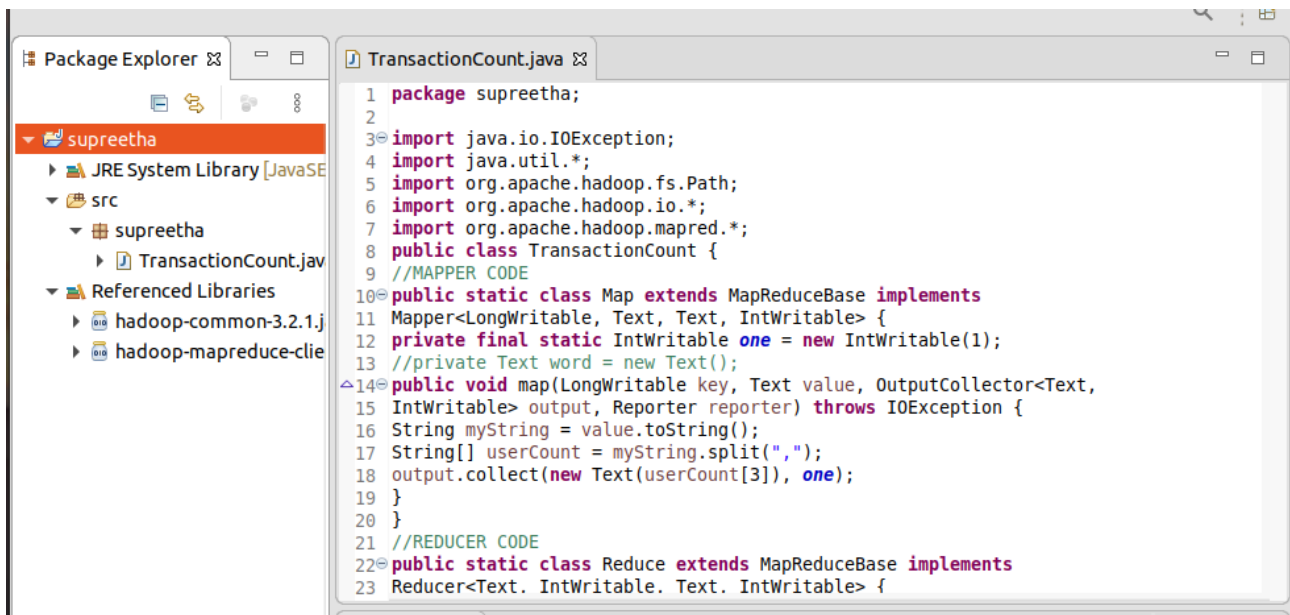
Package Explorer ☒

supreetha
JRE System Library [JavaSE
src
supreetha
TransactionCount.jav
Referenced Libraries
hadoop-common-3.2.1.j
hadoop-mapreduce-clie

TransactionCount.java ☒

1 package supreetha;
2
3 import java.io.IOException;
4 import java.util.*;
5 import org.apache.hadoop.fs.Path;
6 import org.apache.hadoop.io.*;
7 import org.apache.hadoop.mapred.*;
8 public class TransactionCount {
9 //MAPPER CODE
10 public static class Map extends MapReduceBase implements
11 Mapper<LongWritable, Text, Text, IntWritable> {
12 private final static IntWritable one = new IntWritable(1);
13 //private Text word = new Text();
14 public void map(LongWritable key, Text value, OutputCollector<Text,
15 IntWritable> output, Reporter reporter) throws IOException {
16 String myString = value.toString();
17 String[] userCount = myString.split(",");
18 output.collect(new Text(userCount[3]), one);
19 }
20 }
21 //REDUCER CODE
22 public static class Reduce extends MapReduceBase implements
23 Reducer<Text. IntWritable. Text. IntWritable> {